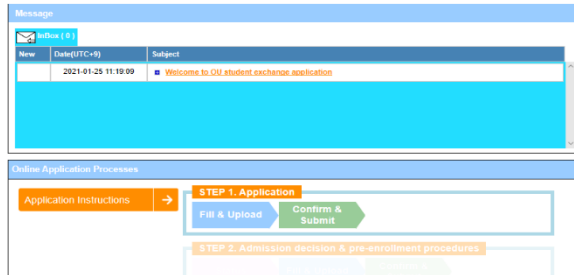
Message

Inbox ( 0 )

| New | Date(UTC+9) | Subject |
|---|---|---|
| | 2021-01-25 11:19:09 | Welcome to OU student exchange application |

Online Application Processes

Application Instructions

STEP 1. Application

Fill & Upload

Confirm & Submit

STEP 2. Admission decision & pre-enrollment procedures